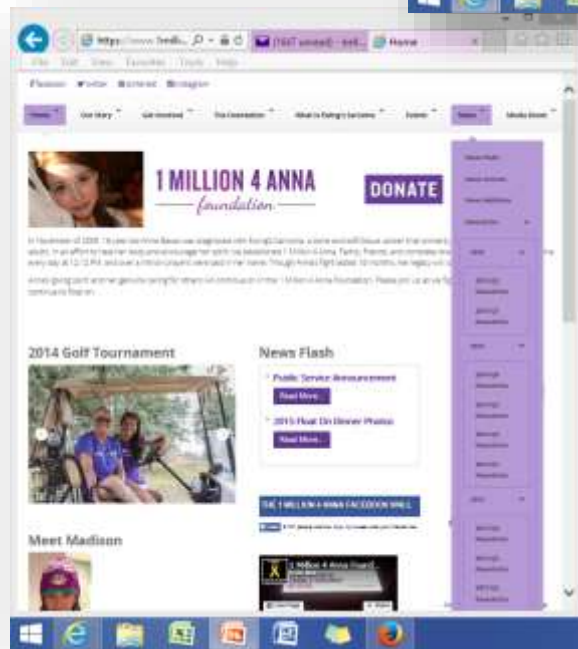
https://www.1milli... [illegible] Home

File Edit View Favorites Tools Help

Facebook Twitter Pinterest Instagram

Home Our Story Get Involved The Foundation What is Ewing's Sarcoma Events News Media Room

1 MILLION 4 ANNA
foundation

DONATE

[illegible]

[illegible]

2014 Golf Tournament

News Flash

Public Service Announcement

Read More...

2015 Float On Dinner Photos

Read More...

THE 1 MILLION 4 ANNA FACEBOOK WALL

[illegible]

1 Million 4 Anna Found...

Meet Madison